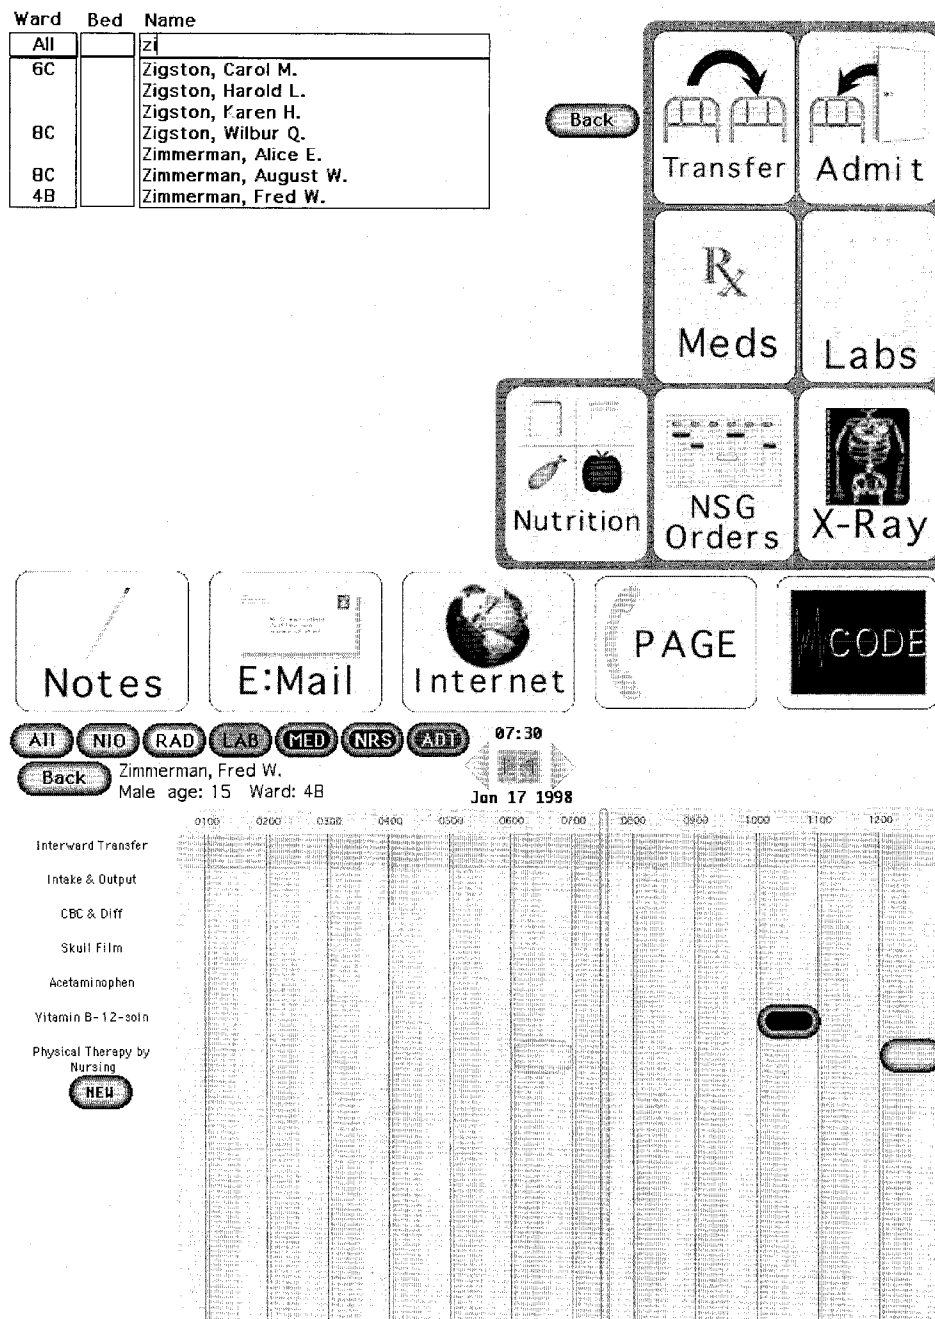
| Ward | Bed | Name |
|---|---|---|
| All | | zi |
| 6C | | Zigston, Carol M. |
| | | Zigston, Harold L. |
| | | Zigston, Karen H. |
| 8C | | Zigston, Wilbur Q. |
| | | Zimmerman, Alice E. |
| 8C | | Zimmerman, August W. |
| 4B | | Zimmerman, Fred W. |

Back

Transfer

Admit

℞

Meds

Labs

Nutrition

NSG Orders

X-Ray

Notes

E:Mail

Internet

PAGE

CODE

All NIO RAD LAB MED NRS ADT

07:30

Back Zimmerman, Fred W.
Male age: 15 Ward: 4B

Jan 17 1998

0100 0200 0300 0400 0500 0600 0700 0800 0900 1000 1100 1200

Interward Transfer

Intake & Output

CBC & Diff

Skull Film

Acetaminophen

Vitamin B-12-soln

Physical Therapy by Nursing

NEW